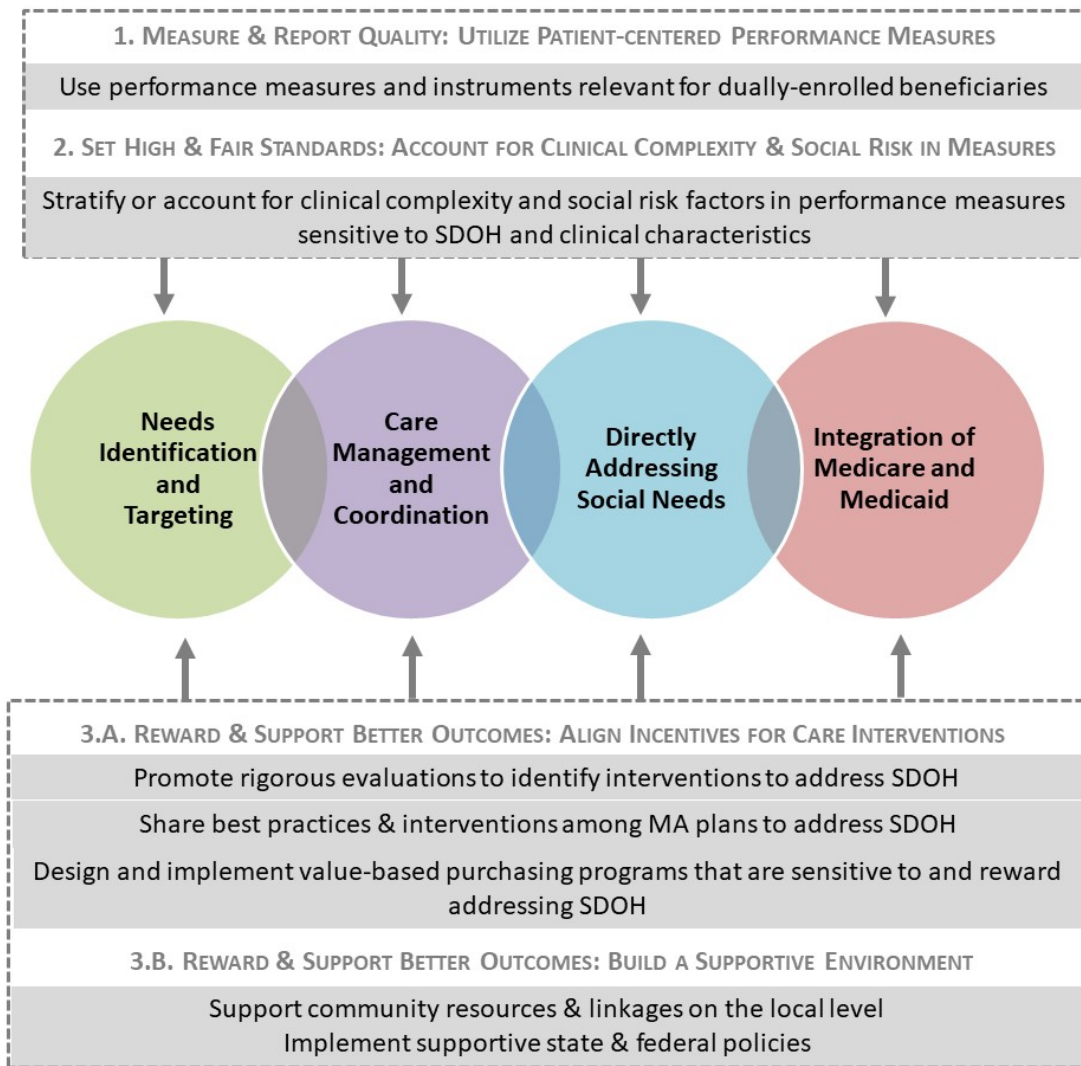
1. Measure & Report Quality: Utilize Patient-centered Performance Measures

Use performance measures and instruments relevant for dually-enrolled beneficiaries

2. Set High & Fair Standards: Account for Clinical Complexity & Social Risk in Measures

Stratify or account for clinical complexity and social risk factors in performance measures sensitive to SDOH and clinical characteristics

Needs Identification and Targeting

Care Management and Coordination

Directly Addressing Social Needs

Integration of Medicare and Medicaid

3.A. Reward & Support Better Outcomes: Align Incentives for Care Interventions

Promote rigorous evaluations to identify interventions to address SDOH

Share best practices & interventions among MA plans to address SDOH

Design and implement value-based purchasing programs that are sensitive to and reward addressing SDOH

3.B. Reward & Support Better Outcomes: Build a Supportive Environment

Support community resources & linkages on the local level
Implement supportive state & federal policies